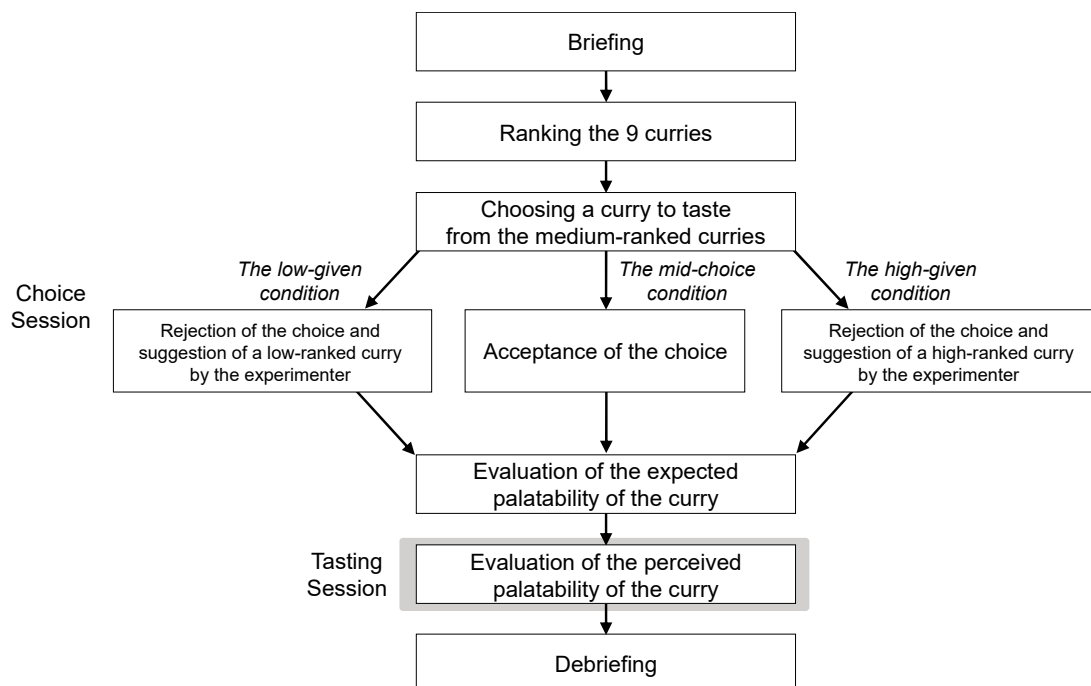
Briefing

Ranking the 9 curries

Choosing a curry to taste from the medium-ranked curries

Choice Session

*The low-given condition*

*The mid-choice condition*

*The high-given condition*

Rejection of the choice and suggestion of a low-ranked curry by the experimenter

Acceptance of the choice

Rejection of the choice and suggestion of a high-ranked curry by the experimenter

Evaluation of the expected palatability of the curry

Tasting Session

Evaluation of the perceived palatability of the curry

Debriefing